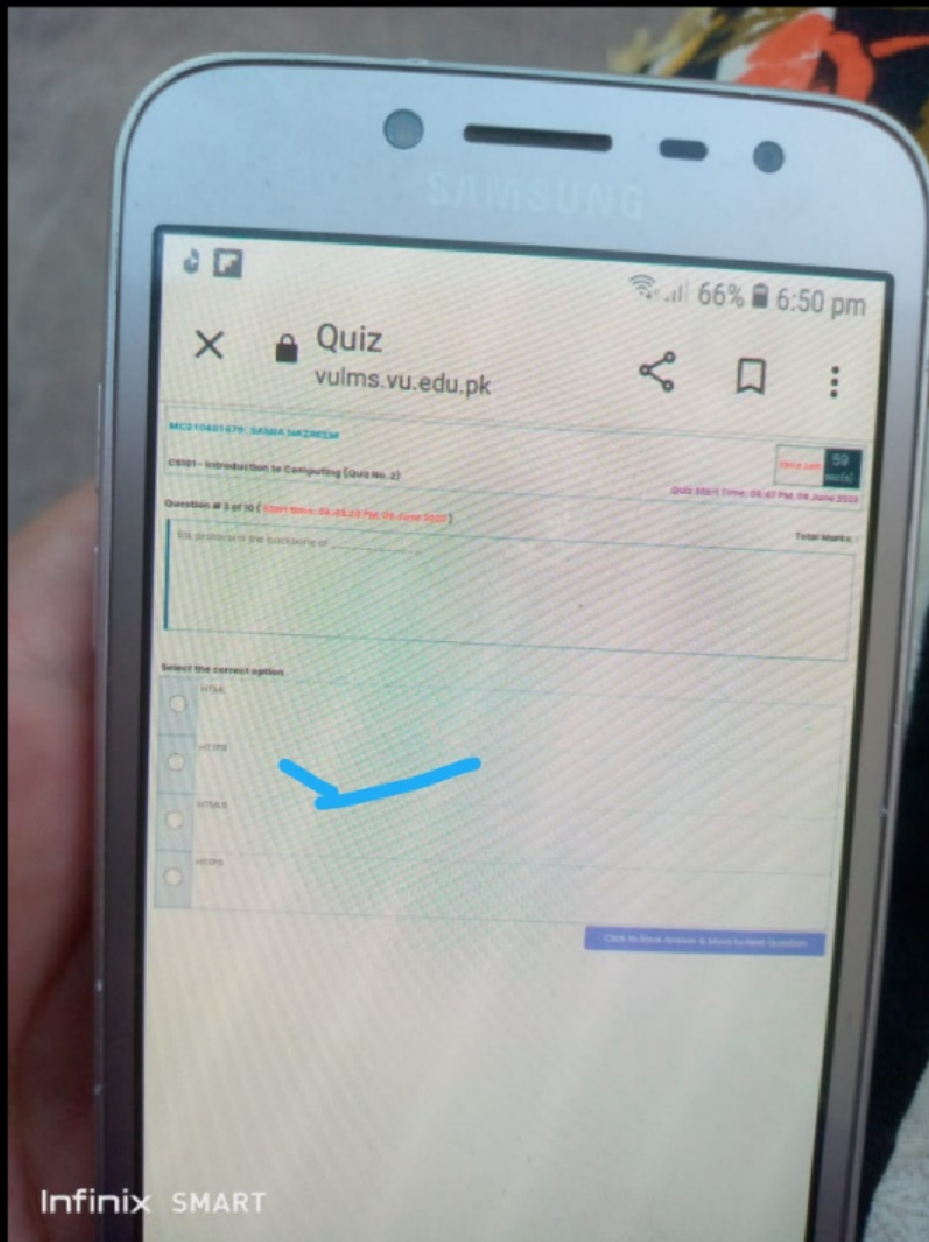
SAMSUNG

66% 6:50 pm

Quiz
vulms.vu.edu.pk

MC210401479 : SAMIA NAZNEEN

CS101 - Introduction to Computing (Quiz No.2)

Time Left 59 sec(s)

Quiz Start Time: 06:47 PM, 08 June 2022

Question # 3 of 10 ( Start time: 06:49:33 PM, 08 June 2022 )

Total Marks: 1

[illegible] protocol is the backbone of ____________.

Select the correct option

HTML

HTTPS

HTML5

HTTPS

Click to Save Answer & Move to Next Question

Infinix SMART